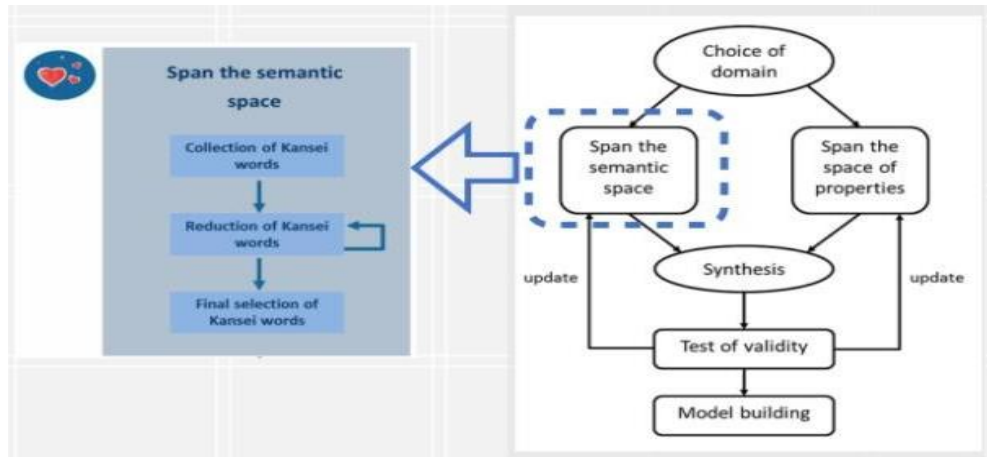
Span the semantic space

Collection of Kansei words

Reduction of Kansei words

Final selection of Kansei words

Choice of domain

Span the semantic space

Span the space of properties

Synthesis

update

update

Test of validity

Model building